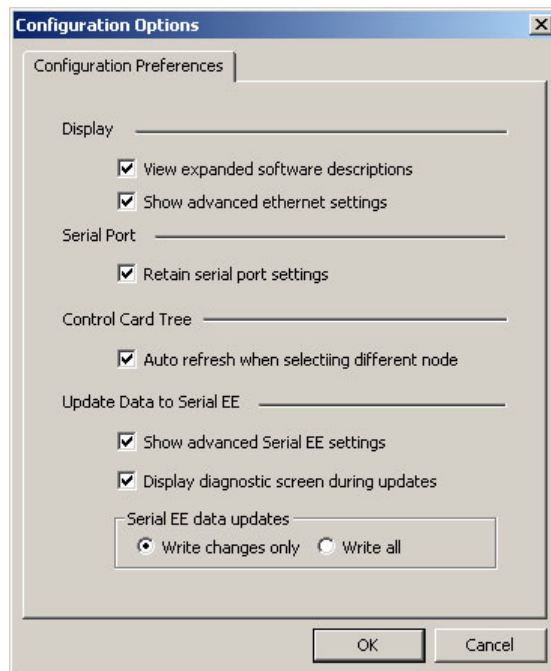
Configuration Options

Configuration Preferences

Display

View expanded software descriptions

Show advanced ethernet settings

Serial Port

Retain serial port settings

Control Card Tree

Auto refresh when selectiing different node

Update Data to Serial EE

Show advanced Serial EE settings

Display diagnostic screen during updates

Serial EE data updates

Write changes only

Write all

OK

Cancel